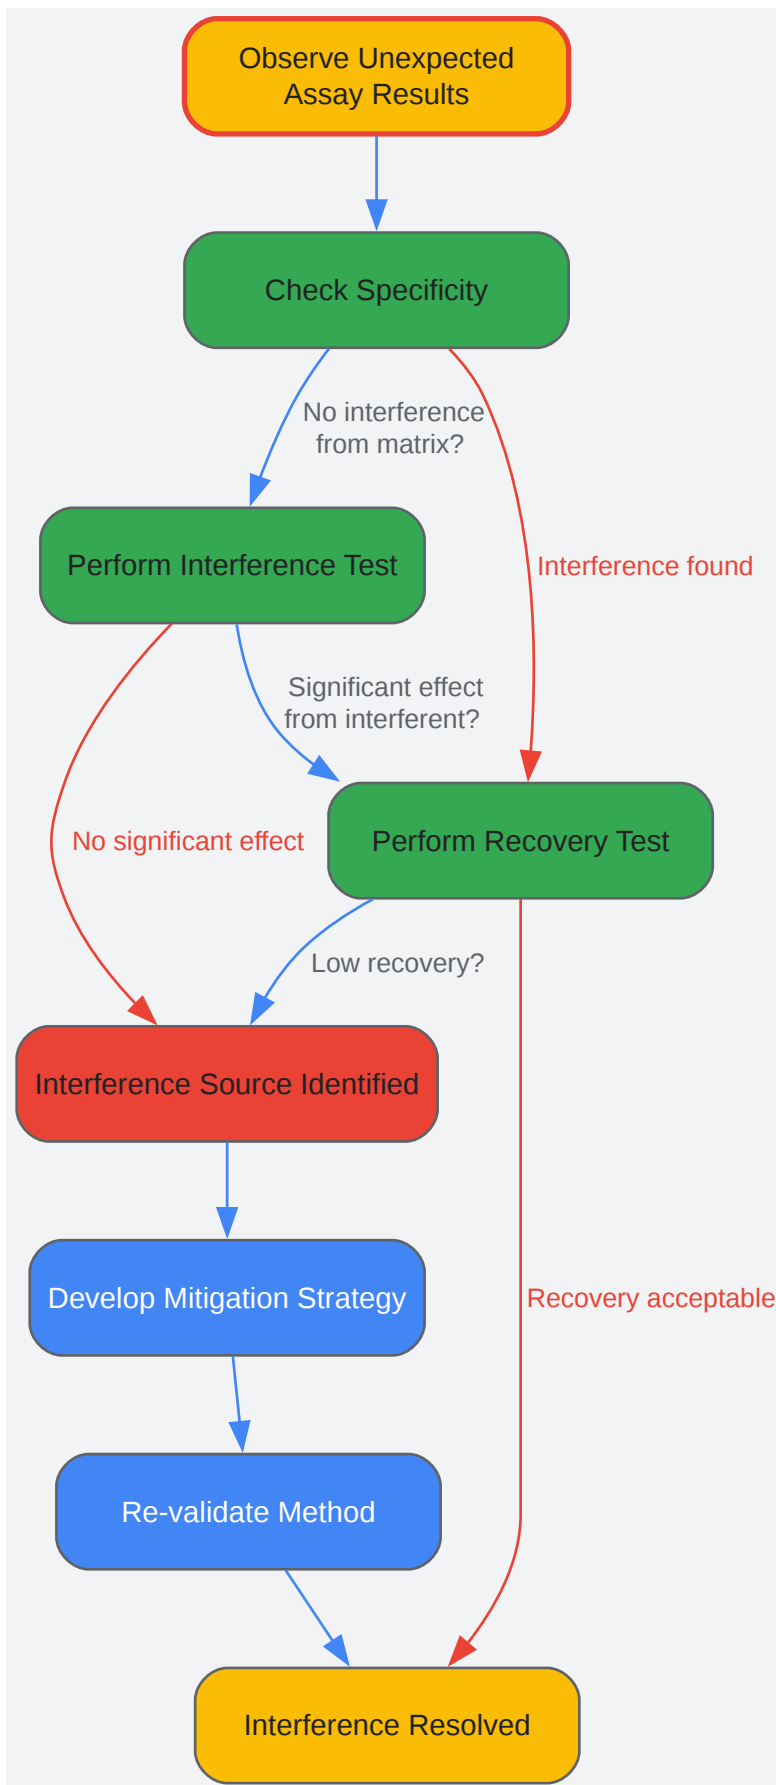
Observe Unexpected Assay Results

Check Specificity

No interference from matrix?

Interference found

Perform Interference Test

Significant effect from interferent?

No significant effect

Perform Recovery Test

Low recovery?

Interference Source Identified

Develop Mitigation Strategy

Recovery acceptable

Re-validate Method

Interference Resolved